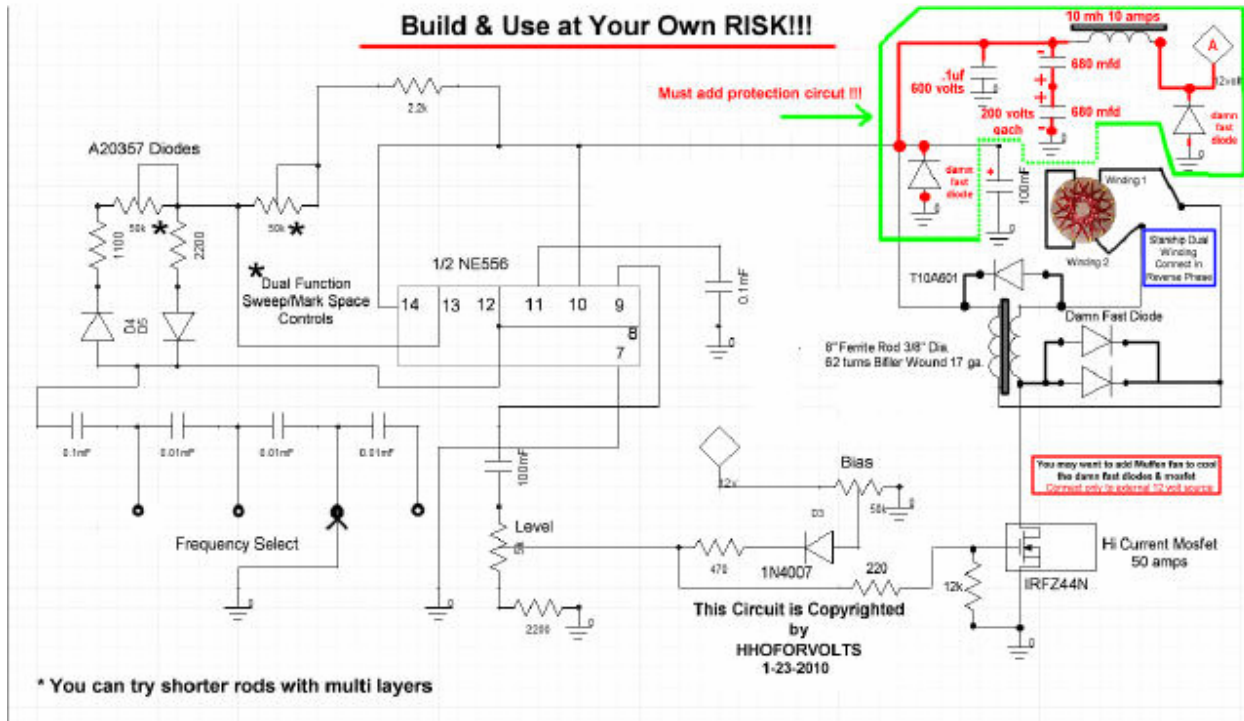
Build & Use at Your Own RISK!!!

10 mh 10 amps

A

12volt

.1uf
600 volts

680 mfd

680 mfd

200 volts
each

damn
fast
diode

damn
fast
diode

Must add protection circuit !!!

2.2k

A20357 Diodes

50k

*

1100

2200

50k

*

D4

D5

100mF

Winding 1

Winding 2

Starship Dual
Winding
Connect in
Reverse Phase

1/2 NE556

* Dual Function
Sweep/Mark Space
Controls

14 13 12 11 10 9
8
7

0.1mF

T10A601

Damn Fast Diode

8" Ferrite Rod 3/8" Dia.
62 turns Bifilar Wound 17 ga.

0.1mF

0.01mF

0.01mF

0.01mF

100mF

You may want to add Muffen fan to cool the damn fast diodes & mosfet
Connect only to external 12 volt source

12v

Bias

50k

D3

Level

5

470

1N4007

220

12k

Hi Current Mosfet
50 amps

IRFZ44N

Frequency Select

2200

This Circuit is Copyrighted
by
HHOFORVOLTS
1-23-2010

* You can try shorter rods with multi layers